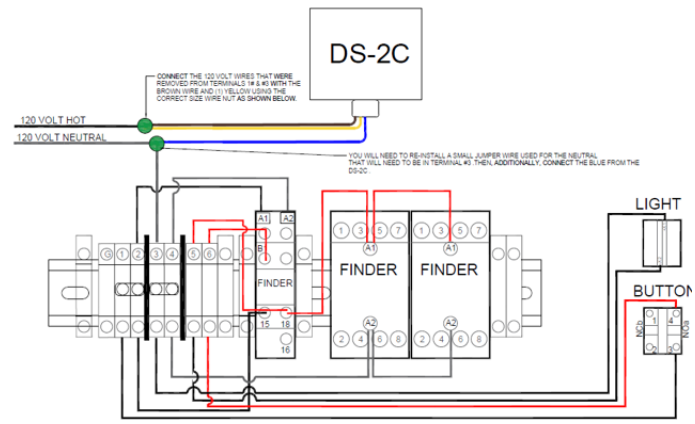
DS-2C

CONNECT THE 120 VOLT WIRES THAT WERE REMOVED FROM TERMINALS 1# & #0 WITH THE BROWN WIRE AND (1) YELLOW USING THE CORRECT SIZE WIRE NUT AS SHOWN BELOW.

120 VOLT HOT

120 VOLT NEUTRAL

YOU WILL NEED TO RE-INSTALL A SMALL JUMPER WIRE USED FOR THE NEUTRAL THAT WILL NEED TO BE IN TERMINAL #3. THEN, ADDITIONALLY, CONNECT THE BLUE FROM THE DS-2C

LIGHT

BUTTON

G 1 2 3 4 5 6

A1 A2

B1

FINDER

15 18

16

1 3 5 7
A1
FINDER
A2
2 4 6 8

1 3 5 7
A1
FINDER
A2
2 4 6 8

NC 1 4 NO
2 3